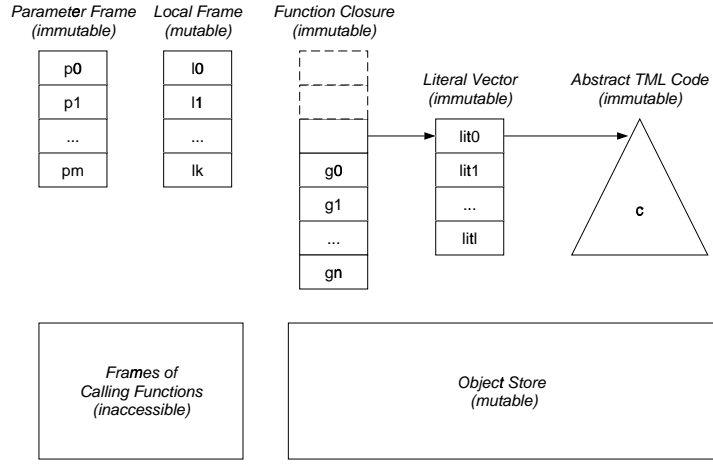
Parameter Frame (immutable)

p0
p1
...
pm

Local Frame (mutable)

l0
l1
...
lk

Function Closure (immutable)

g0
g1
...
gn

Literal Vector (immutable)

lit0
lit1
...
litl

Abstract TML Code (immutable)

c

Frames of Calling Functions (inaccessible)

Object Store (mutable)